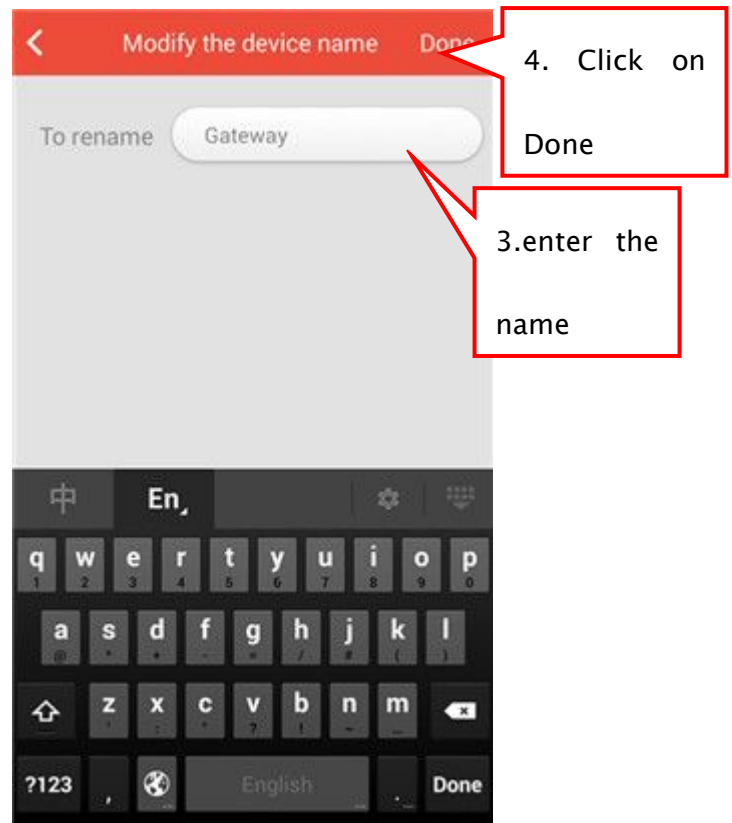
Modify the device name Done

4. Click on Done

To rename Gateway

3.enter the name

中 En

q 1 w 2 e 3 r 4 t 5 y 6 u 7 i 8 o 9 p 0

a @ s * d + f - g = h / j # k ( l )

z ' x " c : v ? b ! n ~ m …

?123 , English . Done